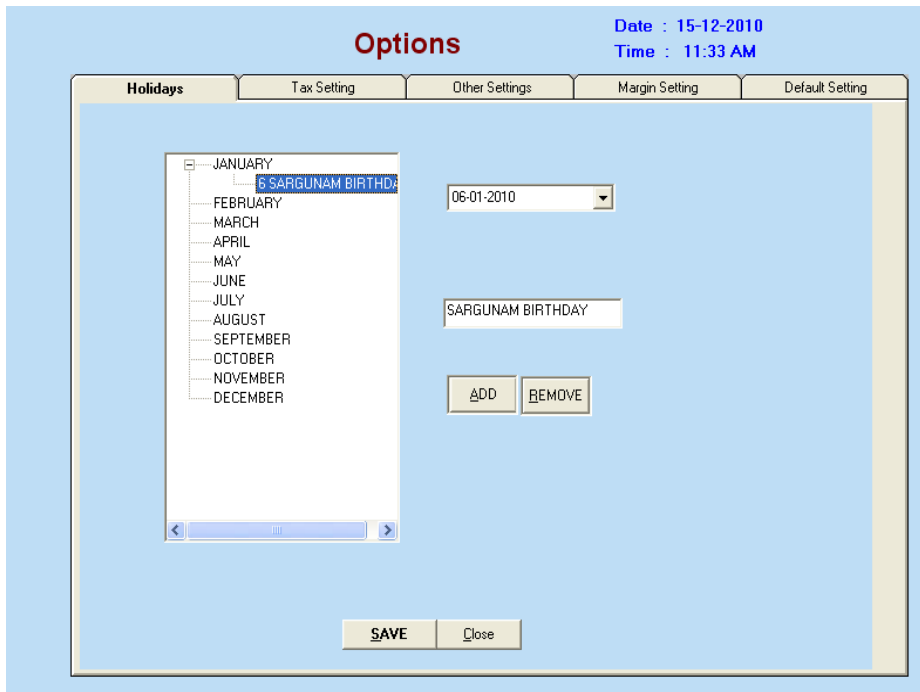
Options

Date : 15-12-2010
Time : 11:33 AM

Holidays
Tax Setting
Other Settings
Margin Setting
Default Setting

JANUARY
6 SARGUNAM BIRTHDA
FEBRUARY
MARCH
APRIL
MAY
JUNE
JULY
AUGUST
SEPTEMBER
OCTOBER
NOVEMBER
DECEMBER

06-01-2010

SARGUNAM BIRTHDAY

ADD
REMOVE

SAVE
Close